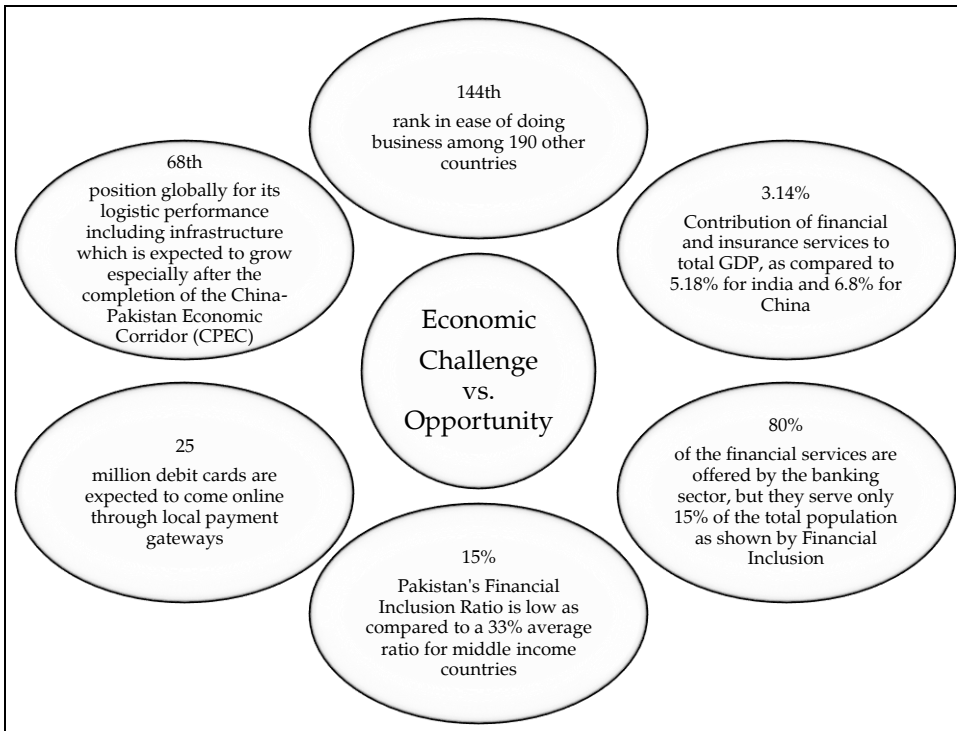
144th
rank in ease of doing business among 190 other countries

68th
position globally for its logistic performance including infrastructure which is expected to grow especially after the completion of the China-Pakistan Economic Corridor (CPEC)

3.14%
Contribution of financial and insurance services to total GDP, as compared to 5.18% for india and 6.8% for China

Economic Challenge vs. Opportunity

25
million debit cards are expected to come online through local payment gateways

80%
of the financial services are offered by the banking sector, but they serve only 15% of the total population as shown by Financial Inclusion

15%
Pakistan's Financial Inclusion Ratio is low as compared to a 33% average ratio for middle income countries